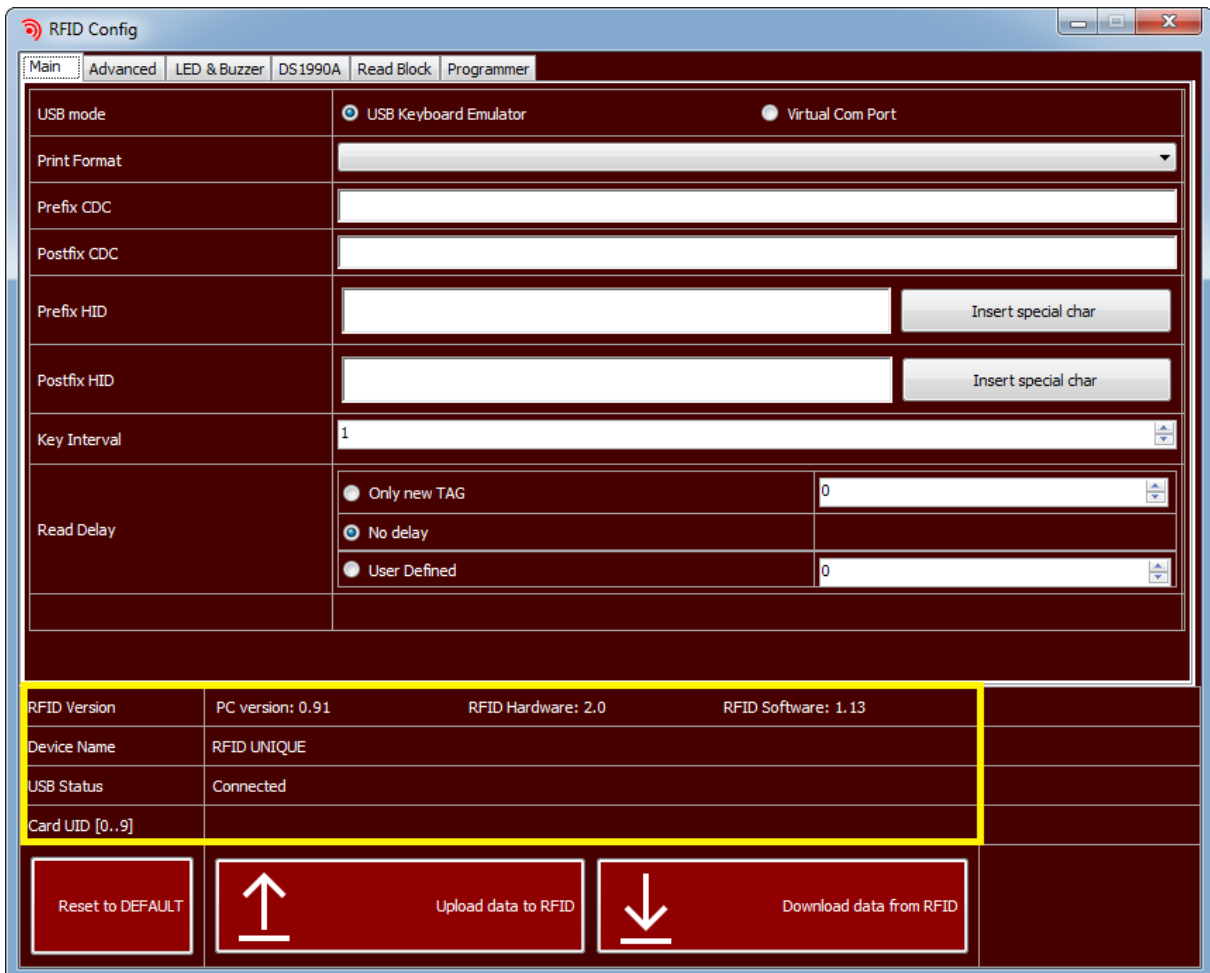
RFID Config

Main | Advanced | LED & Buzzer | DS1990A | Read Block | Programmer

| | |
|---|---|
| USB mode | USB Keyboard Emulator  Virtual Com Port |
| Print Format | |
| Prefix CDC | |
| Postfix CDC | |
| Prefix HID | Insert special char |
| Postfix HID | Insert special char |
| Key Interval | 1 |
| Read Delay | Only new TAG 0 / No delay / User Defined 0 |

| | | | |
|---|---|---|---|
| RFID Version | PC version: 0.91 | RFID Hardware: 2.0 | RFID Software: 1.13 |
| Device Name | RFID UNIQUE | | |
| USB Status | Connected | | |
| Card UID [0..9] | | | |

Reset to DEFAULT

Upload data to RFID

Download data from RFID